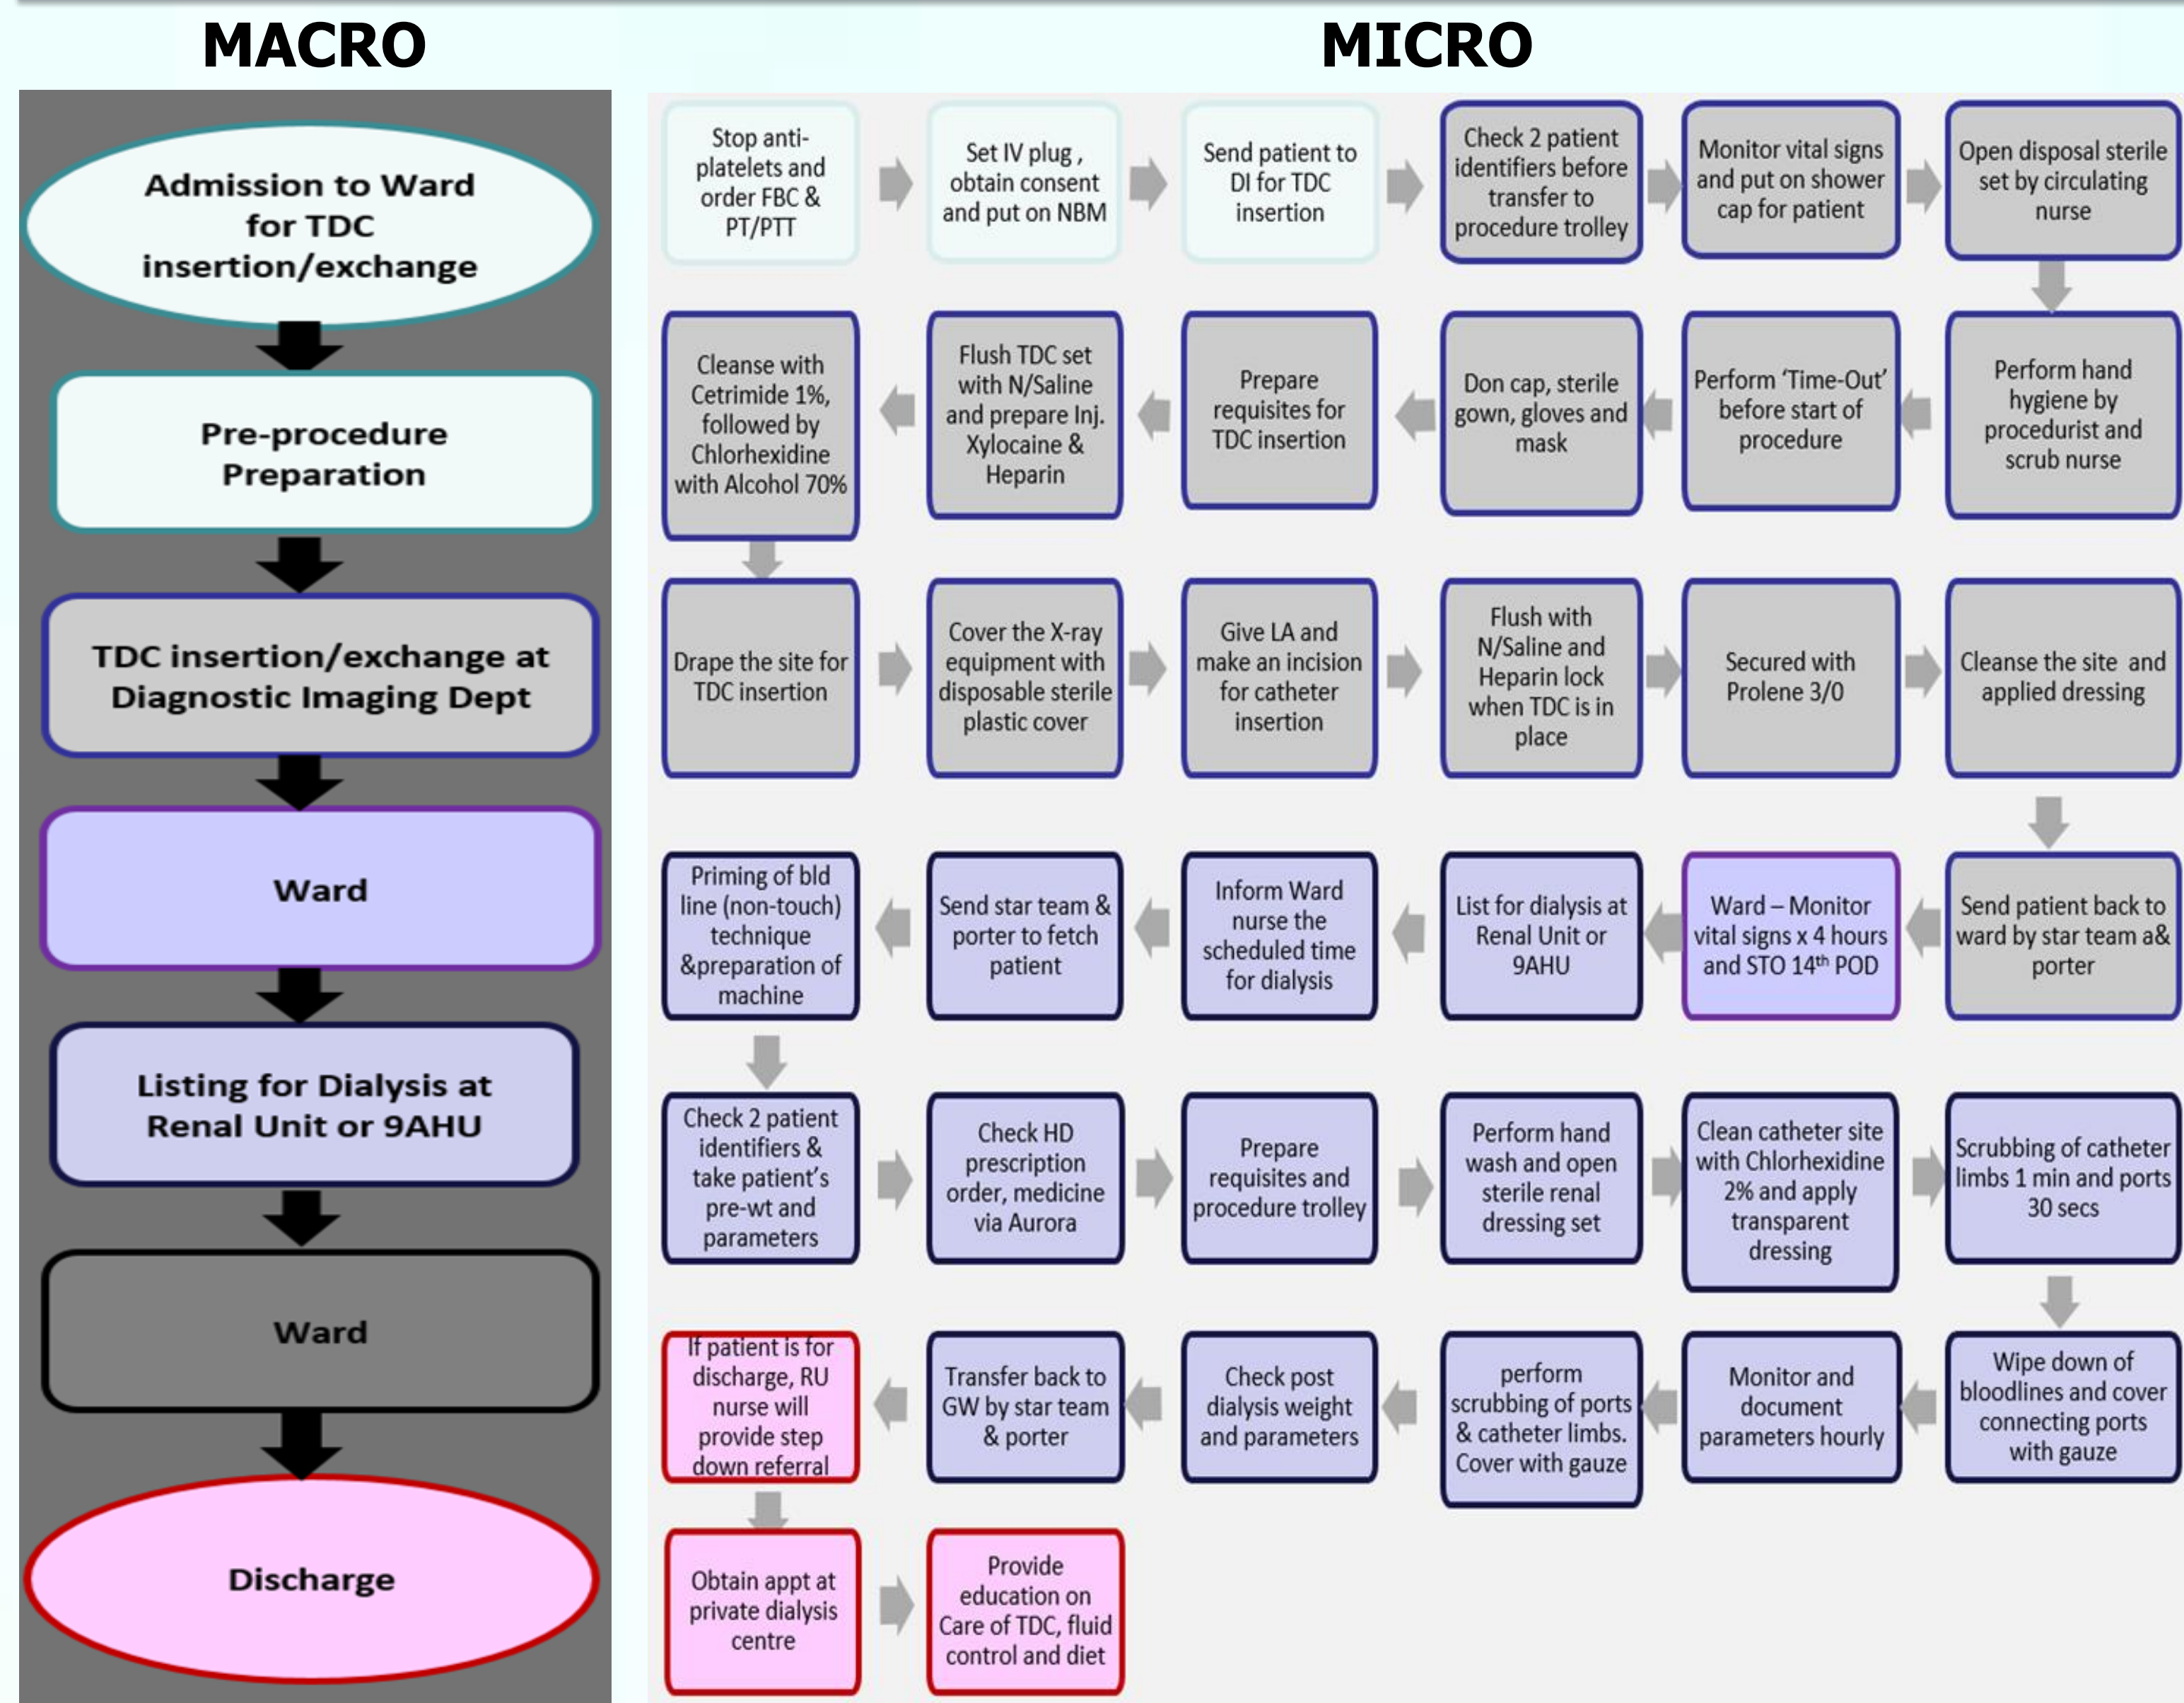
MACRO

Admission to Ward for TDC insertion/exchange

Pre-procedure Preparation

TDC insertion/exchange at Diagnostic Imaging Dept

Ward

Listing for Dialysis at Renal Unit or 9AHU

Ward

Discharge

MICRO

Stop anti-platelets and order FBC & PT/PTT

Set IV plug , obtain consent and put on NBM

Send patient to DI for TDC insertion

Check 2 patient identifiers before transfer to procedure trolley

Monitor vital signs and put on shower cap for patient

Open disposal sterile set by circulating nurse

Perform hand hygiene by procedurist and scrub nurse

Perform 'Time-Out' before start of procedure

Don cap, sterile gown, gloves and mask

Prepare requisites for TDC insertion

Flush TDC set with N/Saline and prepare Inj. Xylocaine & Heparin

Cleanse with Cetrimide 1%, followed by Chlorhexidine with Alcohol 70%

Drape the site for TDC insertion

Cover the X-ray equipment with disposable sterile plastic cover

Give LA and make an incision for catheter insertion

Flush with N/Saline and Heparin lock when TDC is in place

Secured with Prolene 3/0

Cleanse the site and applied dressing

Send patient back to ward by star team a& porter

Ward – Monitor vital signs x 4 hours and STO 14th POD

List for dialysis at Renal Unit or 9AHU

Inform Ward nurse the scheduled time for dialysis

Send star team & porter to fetch patient

Priming of bld line (non-touch) technique &preparation of machine

Check 2 patient identifiers & take patient's pre-wt and parameters

Check HD prescription order, medicine via Aurora

Prepare requisites and procedure trolley

Perform hand wash and open sterile renal dressing set

Clean catheter site with Chlorhexidine 2% and apply transparent dressing

Scrubbing of catheter limbs 1 min and ports 30 secs

Wipe down of bloodlines and cover connecting ports with gauze

Monitor and document parameters hourly

perform scrubbing of ports & catheter limbs. Cover with gauze

Check post dialysis weight and parameters

Transfer back to GW by star team & porter

If patient is for discharge, RU nurse will provide step down referral

Obtain appt at private dialysis centre

Provide education on Care of TDC, fluid control and diet